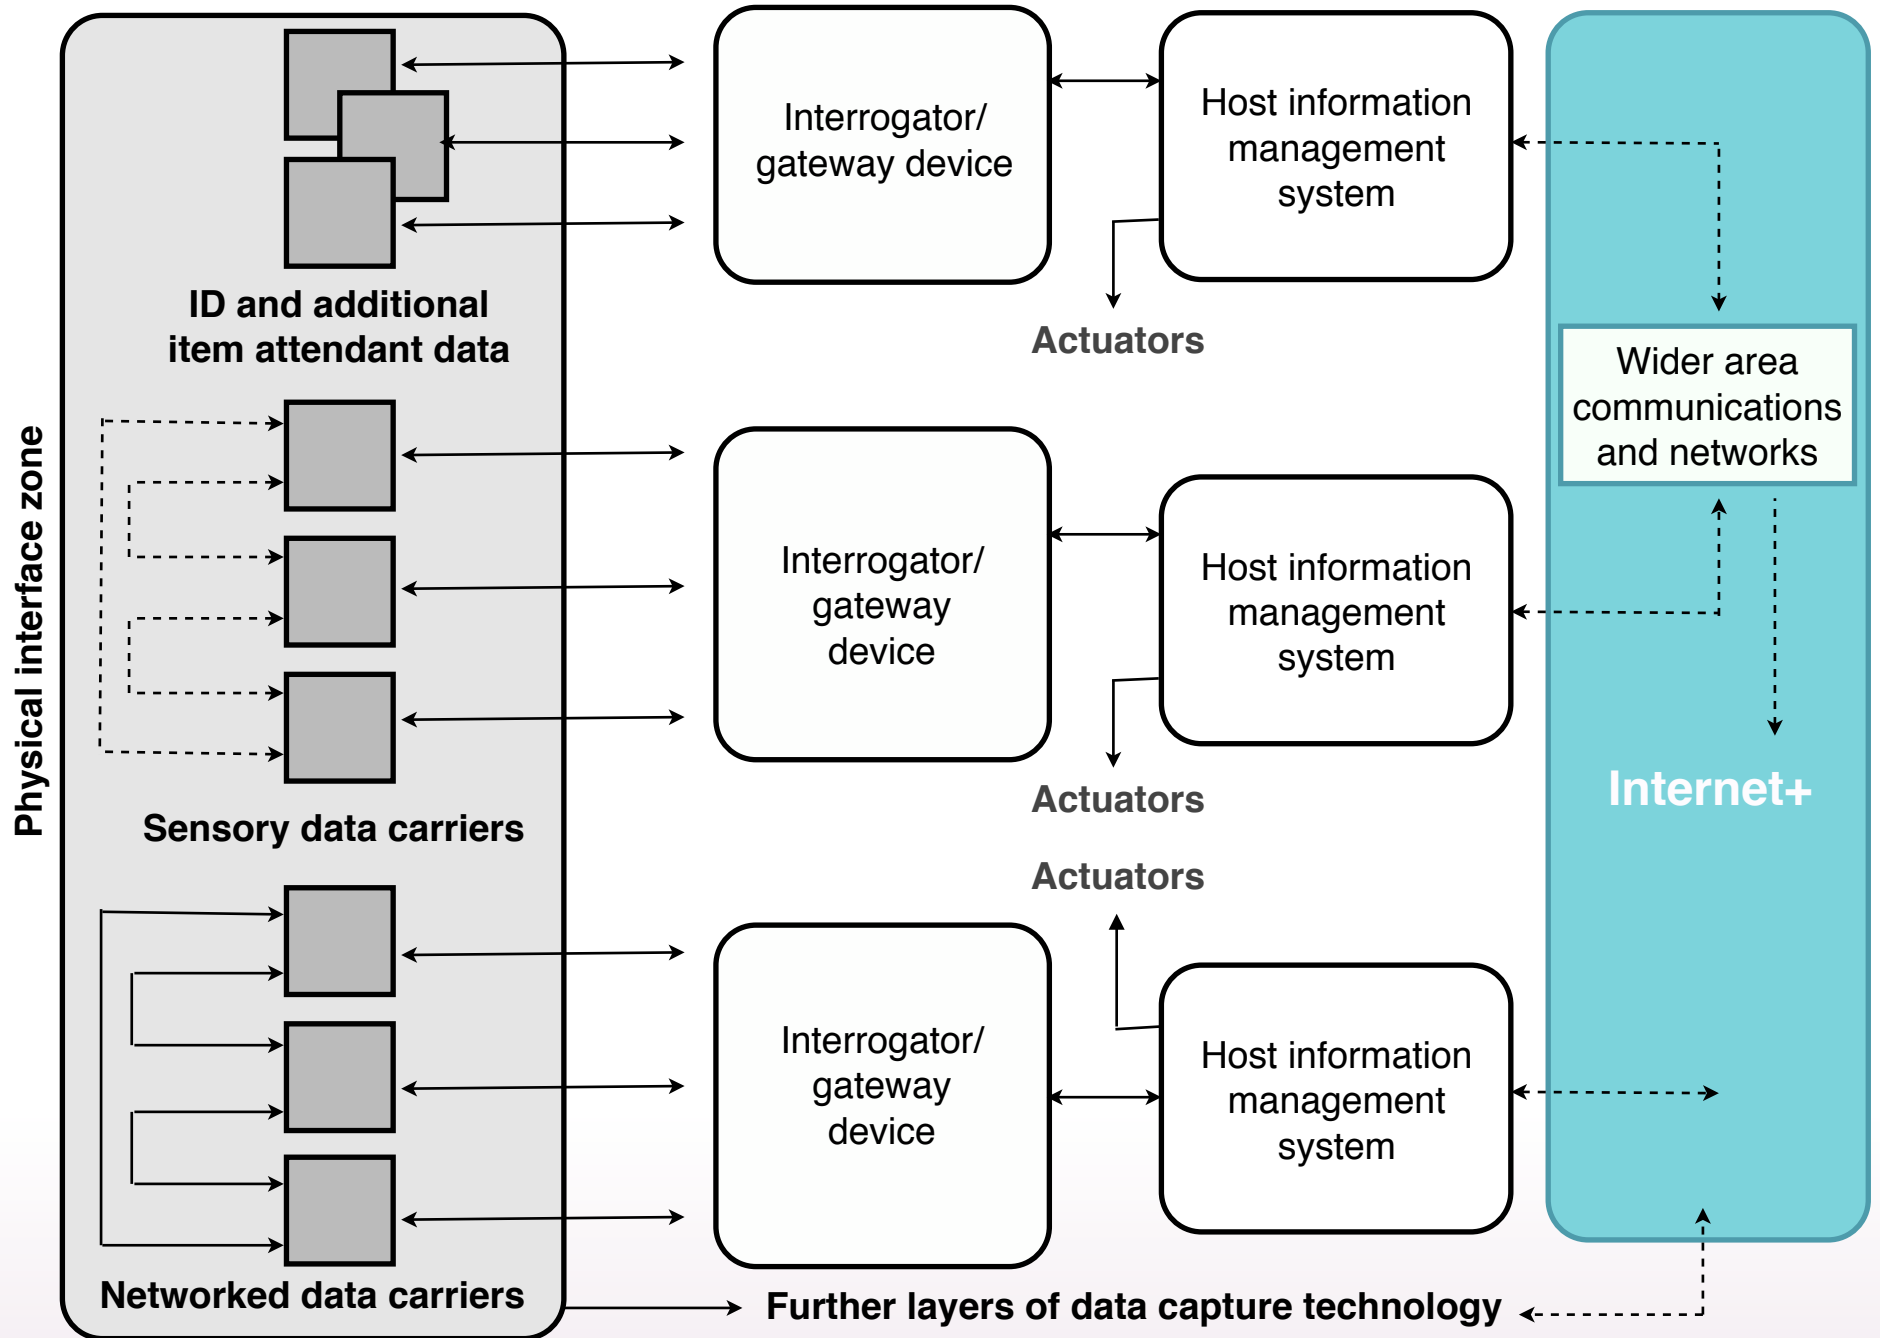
Physical interface zone

ID and additional item attendant data

Sensory data carriers

Networked data carriers

Interrogator/ gateway device

Host information management system

Actuators

Interrogator/ gateway device

Host information management system

Actuators

Actuators

Interrogator/ gateway device

Host information management system

Wider area communications and networks

Internet+

Further layers of data capture technology